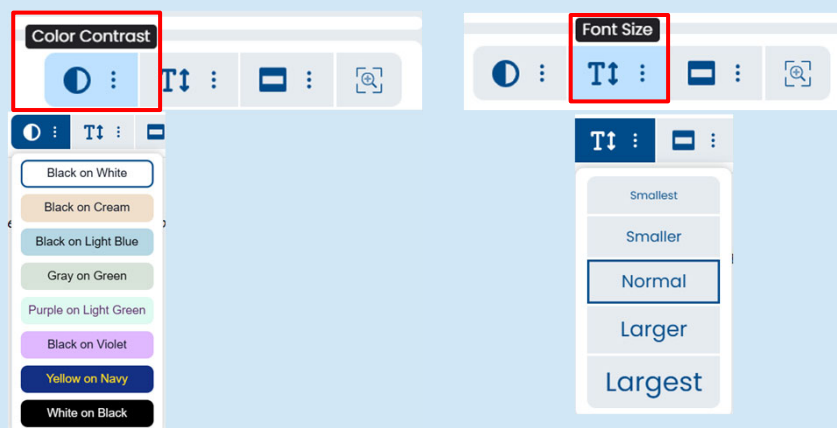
Color Contrast

Black on White

Black on Cream

Black on Light Blue

Gray on Green

Purple on Light Green

Black on Violet

Yellow on Navy

White on Black

Font Size

Smallest

Smaller

Normal

Larger

Largest